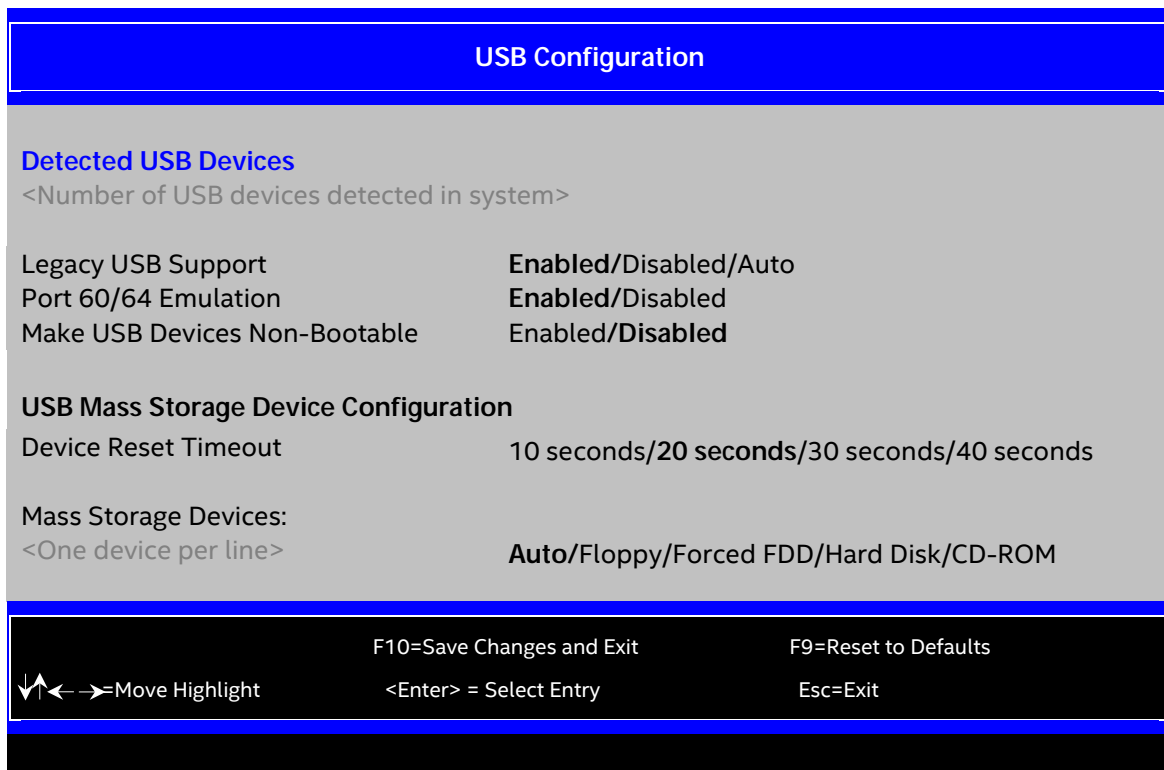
USB Configuration

Detected USB Devices
<Number of USB devices detected in system>

| | |
|---|---|
| Legacy USB Support | **Enabled**/Disabled/Auto |
| Port 60/64 Emulation | **Enabled**/Disabled |
| Make USB Devices Non-Bootable | Enabled/**Disabled** |

USB Mass Storage Device Configuration

| | |
|---|---|
| Device Reset Timeout | 10 seconds/**20 seconds**/30 seconds/40 seconds |

Mass Storage Devices:
<One device per line> **Auto**/Floppy/Forced FDD/Hard Disk/CD-ROM

F10=Save Changes and Exit F9=Reset to Defaults
↓↑←→=Move Highlight <Enter> = Select Entry Esc=Exit